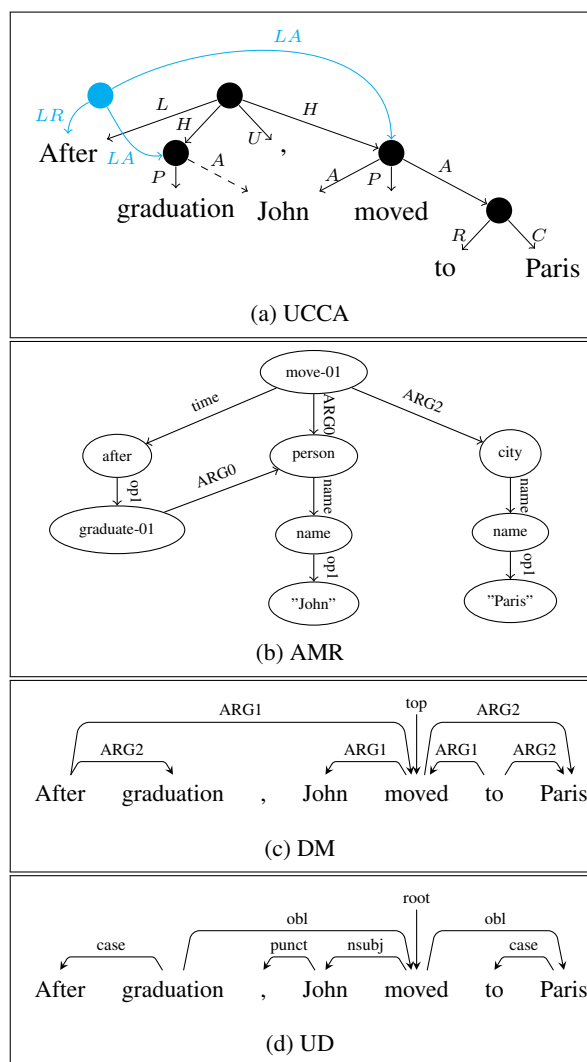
$LA$

$LR$

$L$

$H$

$H$

$U$

After

$LA$

,

$A$

$P$

$A$

$P$

$A$

graduation John moved

$R$

$C$

to Paris

(a) UCCA

move-01

time

ARG0

ARG2

after

person

city

op1

ARG0

name

name

graduate-01

name

name

op1

op1

"John"

"Paris"

(b) AMR

top

ARG1

ARG2

ARG2

ARG1

ARG1

ARG2

After graduation , John moved to Paris

(c) DM

root

obl

obl

case

punct

nsubj

case

After graduation , John moved to Paris

(d) UD